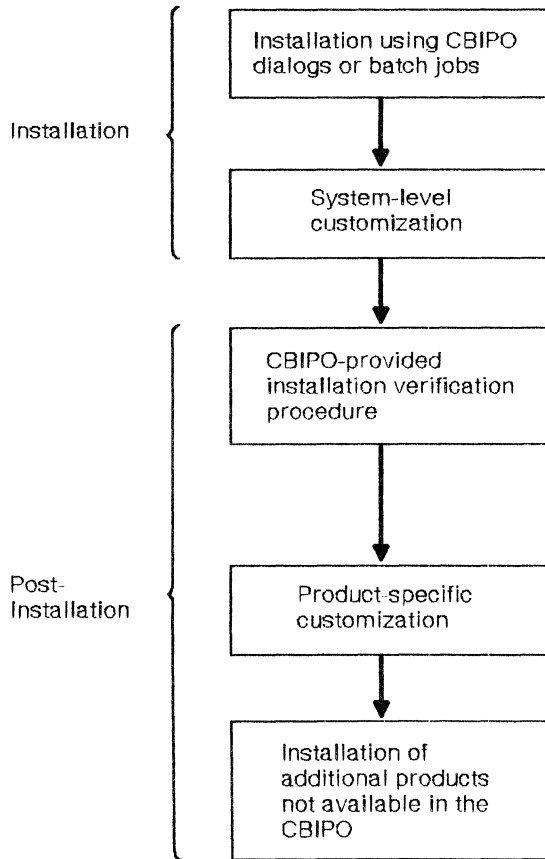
Installation

Installation using CBIPO dialogs or batch jobs

System-level customization

Post-Installation

CBIPO-provided installation verification procedure

Product-specific customization

Installation of additional products not available in the CBIPO